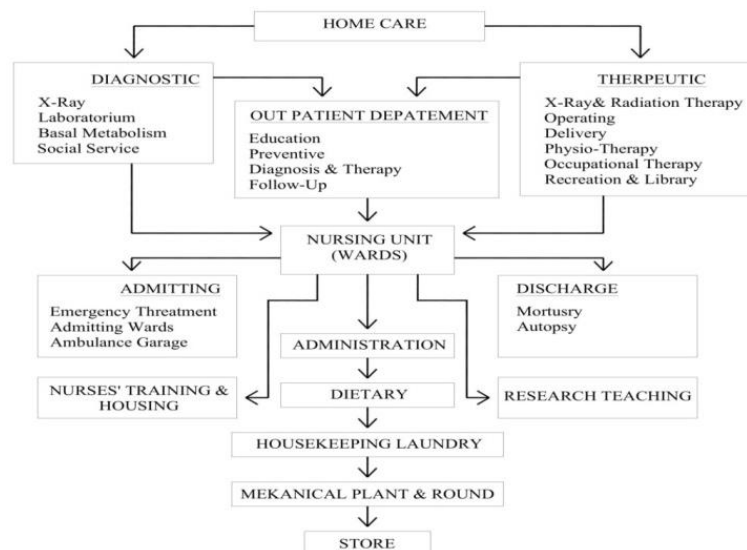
HOME CARE

DIAGNOSTIC
X-Ray
Laboratorium
Basal Metabolism
Social Service

OUT PATIENT DEPATEMENT
Education
Preventive
Diagnosis & Therapy
Follow-Up

THERPEUTIC
X-Ray& Radiation Therapy
Operating
Delivery
Physio-Therapy
Occupational Therapy
Recreation & Library

NURSING UNIT
(WARDS)

ADMITTING
Emergency Threatment
Admitting Wards
Ambulance Garage

DISCHARGE
Mortusry
Autopsy

ADMINISTRATION

NURSES' TRAINING &
HOUSING

DIETARY

RESEARCH TEACHING

HOUSEKEEPING LAUNDRY

MEKANICAL PLANT & ROUND

STORE